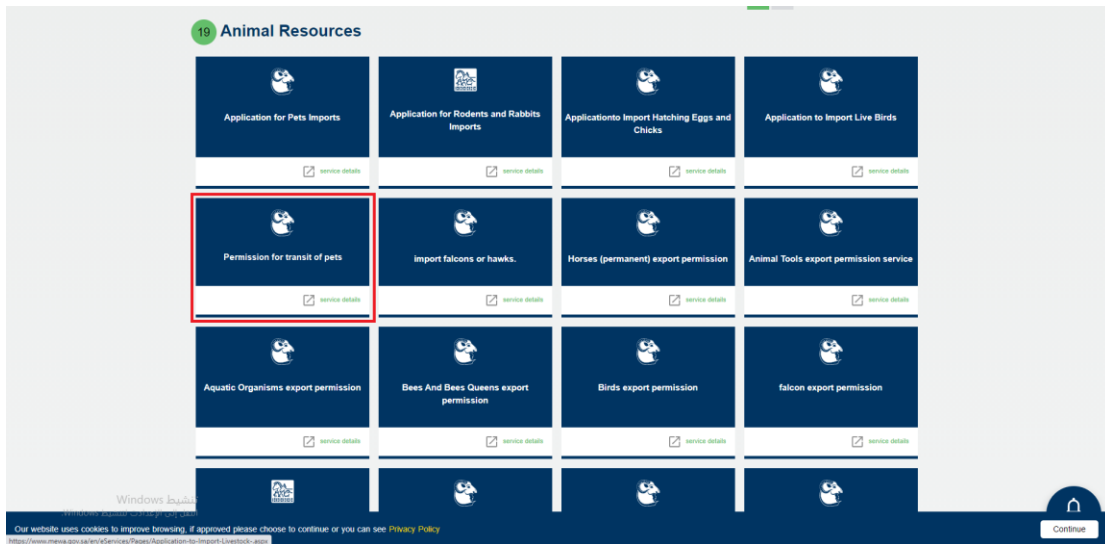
19 Animal Resources

Application for Pets Imports

service details

Application for Rodents and Rabbits Imports

service details

Applicationto Import Hatching Eggs and Chicks

service details

Application to Import Live Birds

service details

Permission for transit of pets

service details

import falcons or hawks.

service details

Horses (permanent) export permission

service details

Animal Tools export permission service

service details

Aquatic Organisms export permission

service details

Bees And Bees Queens export permission

service details

Birds export permission

service details

falcon export permission

service details

تنشيط Windows
انتقل إلى الإعدادات لتنشيط Windows

Our website uses cookies to improve browsing, if approved please choose to continue or you can see Privacy Policy

Continue

https://www.mewa.gov.sa/en/eServices/Pages/Application-to-Import-Livestock-.aspx